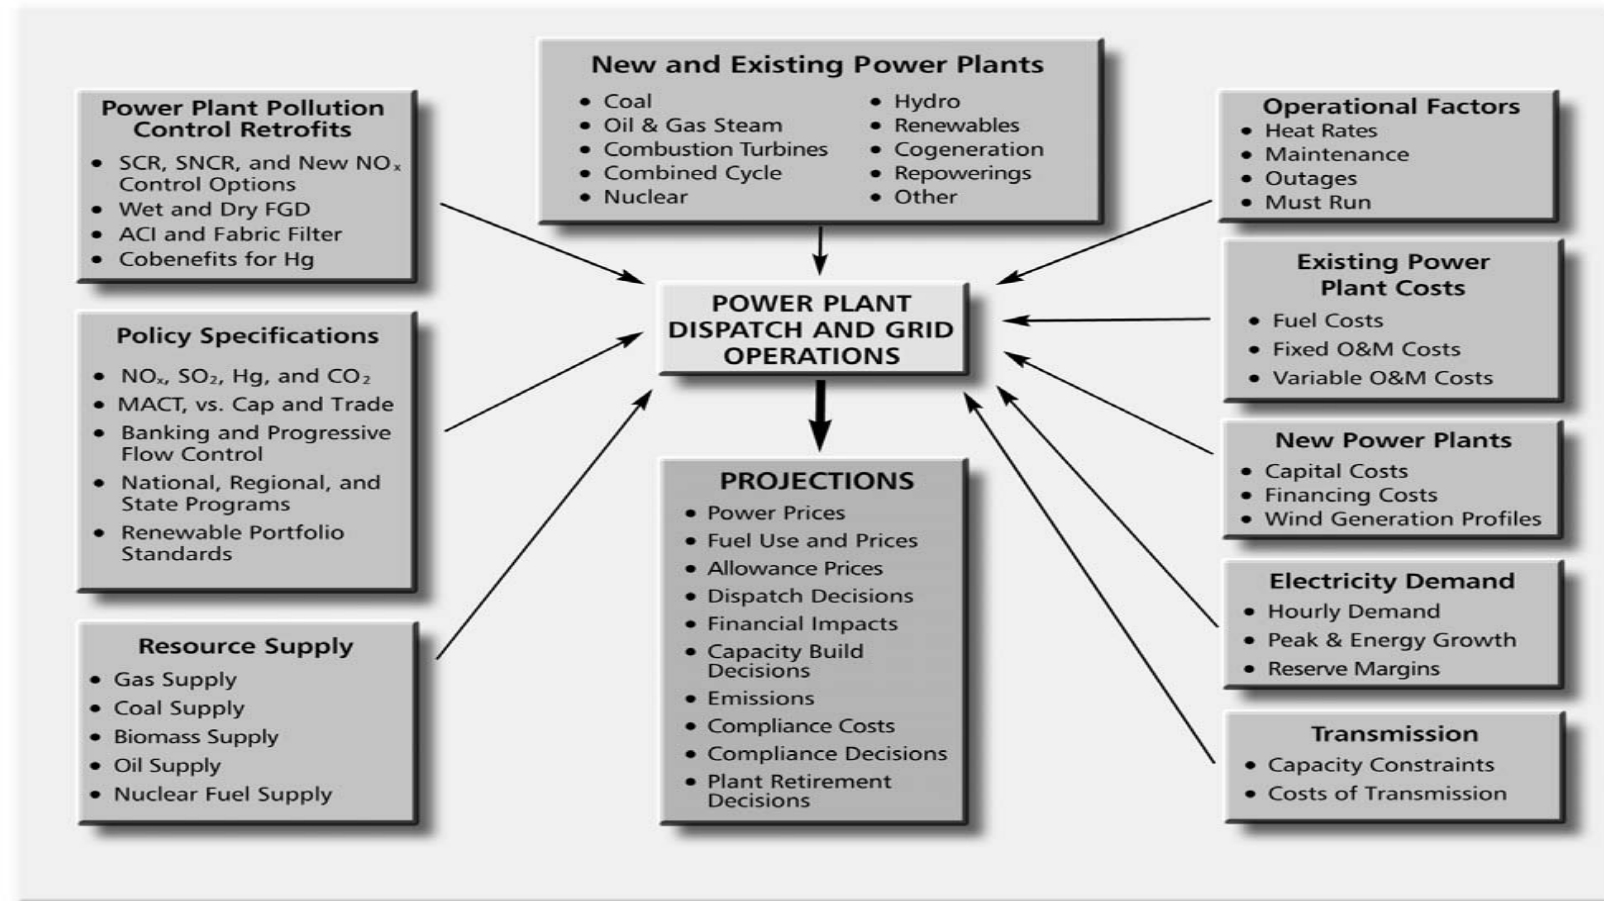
Power Plant Pollution Control Retrofits
• SCR, SNCR, and New $NO_x$ Control Options
• Wet and Dry FGD
• ACI and Fabric Filter
• Cobenefits for Hg

New and Existing Power Plants
• Coal
• Oil & Gas Steam
• Combustion Turbines
• Combined Cycle
• Nuclear
• Hydro
• Renewables
• Cogeneration
• Repowerings
• Other

Operational Factors
• Heat Rates
• Maintenance
• Outages
• Must Run

Policy Specifications
• $NO_x$, $SO_2$, Hg, and $CO_2$
• MACT, vs. Cap and Trade
• Banking and Progressive Flow Control
• National, Regional, and State Programs
• Renewable Portfolio Standards

POWER PLANT DISPATCH AND GRID OPERATIONS

Existing Power Plant Costs
• Fuel Costs
• Fixed O&M Costs
• Variable O&M Costs

New Power Plants
• Capital Costs
• Financing Costs
• Wind Generation Profiles

PROJECTIONS
• Power Prices
• Fuel Use and Prices
• Allowance Prices
• Dispatch Decisions
• Financial Impacts
• Capacity Build Decisions
• Emissions
• Compliance Costs
• Compliance Decisions
• Plant Retirement Decisions

Resource Supply
• Gas Supply
• Coal Supply
• Biomass Supply
• Oil Supply
• Nuclear Fuel Supply

Electricity Demand
• Hourly Demand
• Peak & Energy Growth
• Reserve Margins

Transmission
• Capacity Constraints
• Costs of Transmission